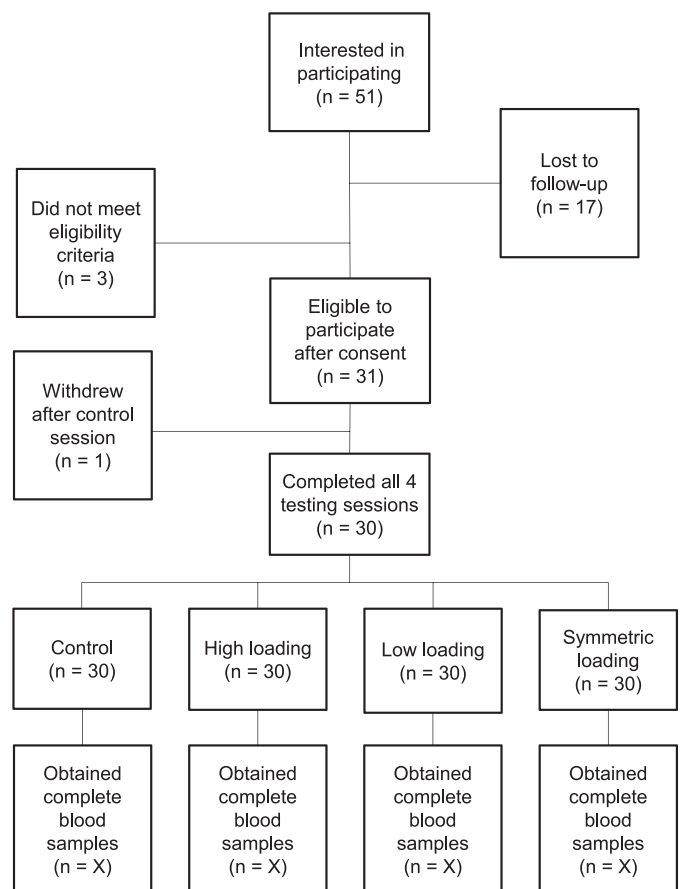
Interested in participating
(n = 51)

Lost to follow-up
(n = 17)

Did not meet eligibility criteria
(n = 3)

Eligible to participate after consent
(n = 31)

Withdrew after control session
(n = 1)

Completed all 4 testing sessions
(n = 30)

Control
(n = 30)

High loading
(n = 30)

Low loading
(n = 30)

Symmetric loading
(n = 30)

Obtained complete blood samples
(n = X)

Obtained complete blood samples
(n = X)

Obtained complete blood samples
(n = X)

Obtained complete blood samples
(n = X)